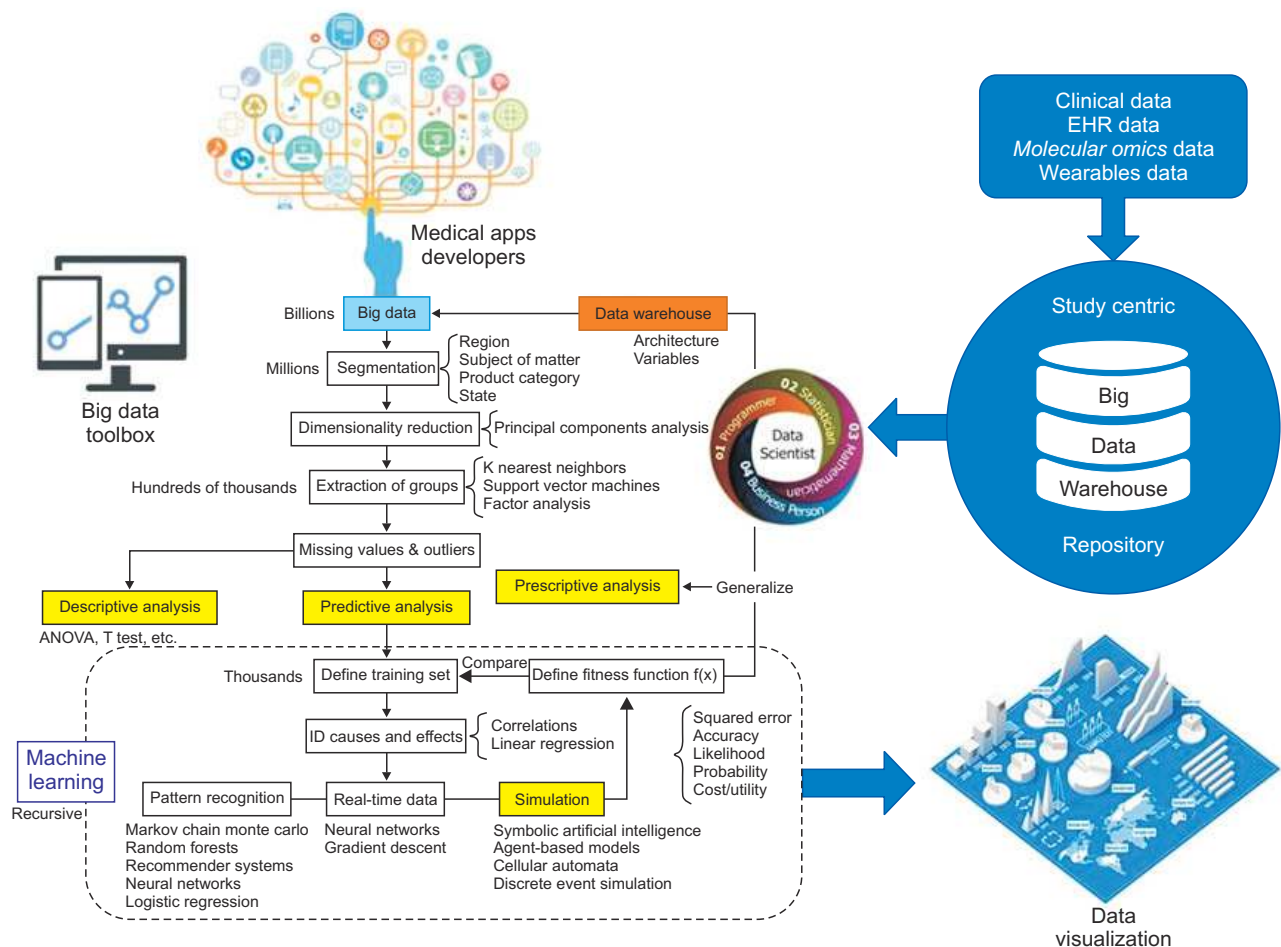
Medical apps developers

Clinical data
EHR data
*Molecular omics* data
Wearables data

Study centric

Big
Data
Warehouse

Repository

Big data toolbox

Billions
Big data
Data warehouse
Architecture
Variables

Millions
Segmentation
Region
Subject of matter
Product category
State

Dimensionality reduction
Principal components analysis

01 Programmer
02 Statistician
03 Mathematician
04 Business Person
Data Scientist

Hundreds of thousands
Extraction of groups
K nearest neighbors
Support vector machines
Factor analysis

Missing values & outliers

Descriptive analysis
ANOVA, T test, etc.

Predictive analysis

Prescriptive analysis
Generalize

Thousands
Define training set
Compare
Define fitness function f(x)

ID causes and effects
Correlations
Linear regression

Squared error
Accuracy
Likelihood
Probability
Cost/utility

Machine learning
Recursive

Pattern recognition
Real-time data
Simulation

Markov chain monte carlo
Random forests
Recommender systems
Neural networks
Logistic regression

Neural networks
Gradient descent

Symbolic artificial intelligence
Agent-based models
Cellular automata
Discrete event simulation

Data visualization